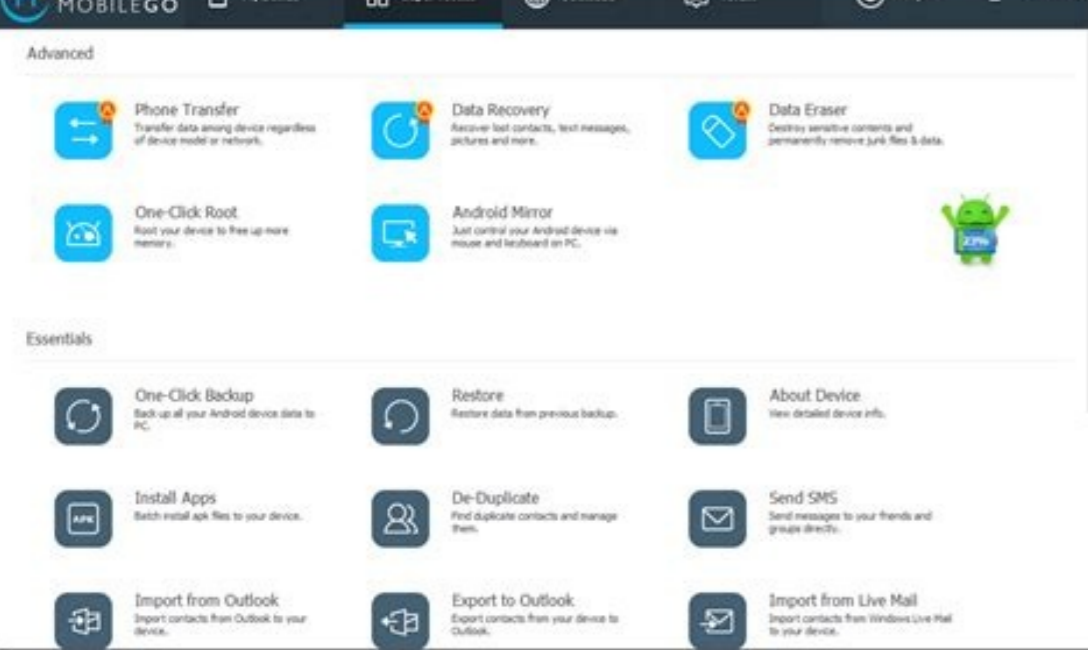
MOBILEGO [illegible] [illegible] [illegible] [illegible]

Advanced

Phone Transfer
Transfer data among device regardless of device model or network.

Data Recovery
Recover lost contacts, text messages, pictures and more.

Data Eraser
Destroy sensitive contents and permanently remove junk files & data.

One-Click Root
Root your device to free up more memory.

Android Mirror
Just control your Android device via mouse and keyboard on PC.

23%

Essentials

One-Click Backup
Back up all your Android device data to PC.

Restore
Restore data from previous backup.

About Device
View detailed device info.

Install Apps
Batch install apk files to your device.

APK

De-Duplicate
Find duplicate contacts and manage them.

Send SMS
Send messages to your friends and groups directly.

Import from Outlook
Import contacts from Outlook to your device.

Export to Outlook
Export contacts from your device to Outlook.

Import from Live Mail
Import contacts from Windows Live Mail to your device.